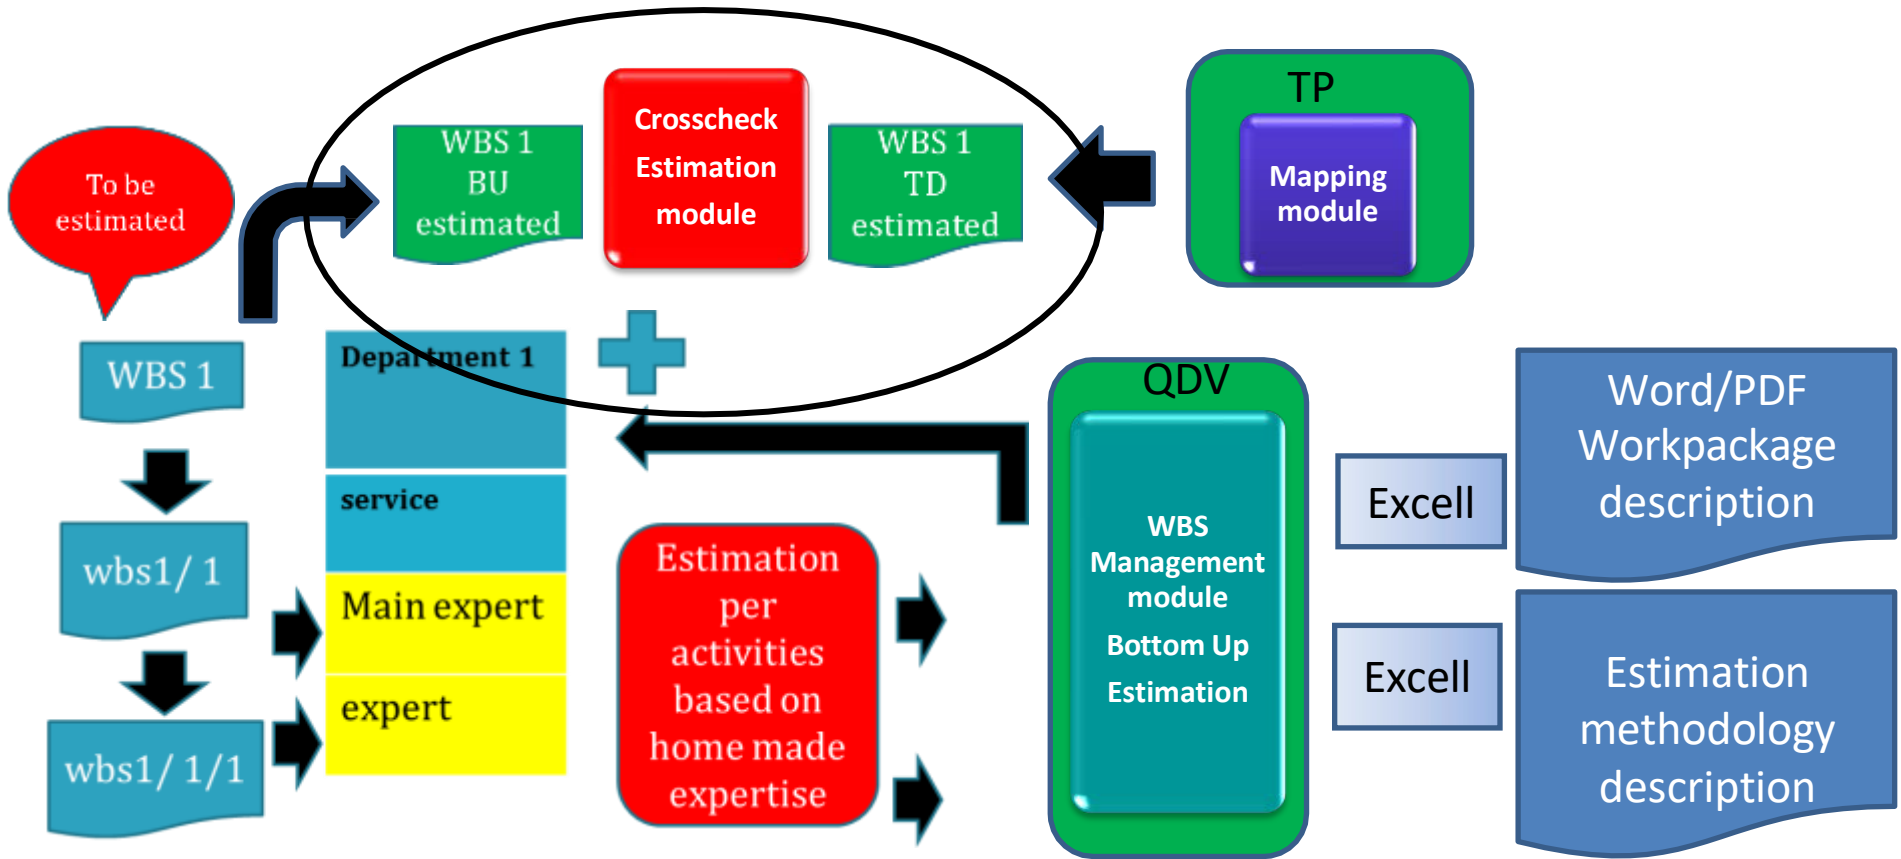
To be estimated

WBS 1 BU estimated

Crosscheck Estimation module

WBS 1 TD estimated

TP

Mapping module

WBS 1

Department 1

service

Main expert

expert

wbs1/ 1

wbs1/ 1/1

Estimation per activities based on home made expertise

QDV

WBS Management module

Bottom Up Estimation

Excell

Excell

Word/PDF Workpackage description

Estimation methodology description